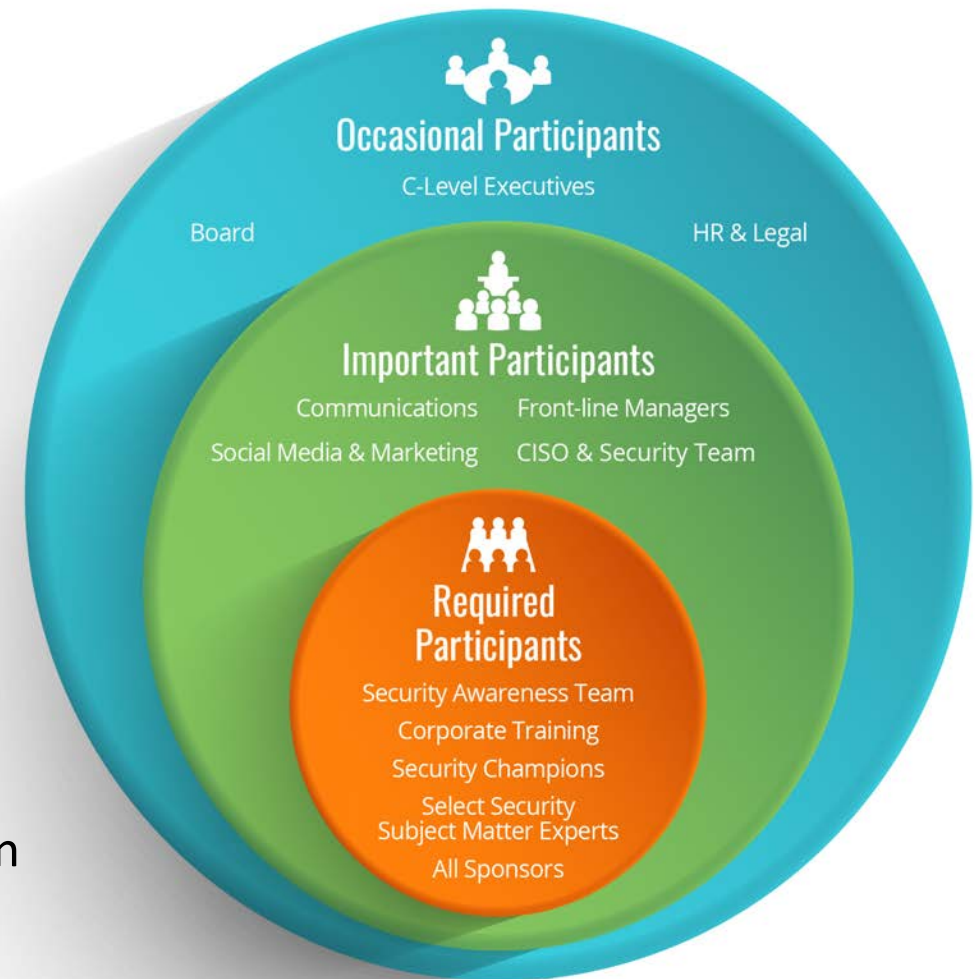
Occasional Participants

C-Level Executives

Board

HR & Legal

Important Participants

Communications

Front-line Managers

Social Media & Marketing

CISO & Security Team

Required Participants

Security Awareness Team

Corporate Training

Security Champions

Select Security Subject Matter Experts

All Sponsors

n